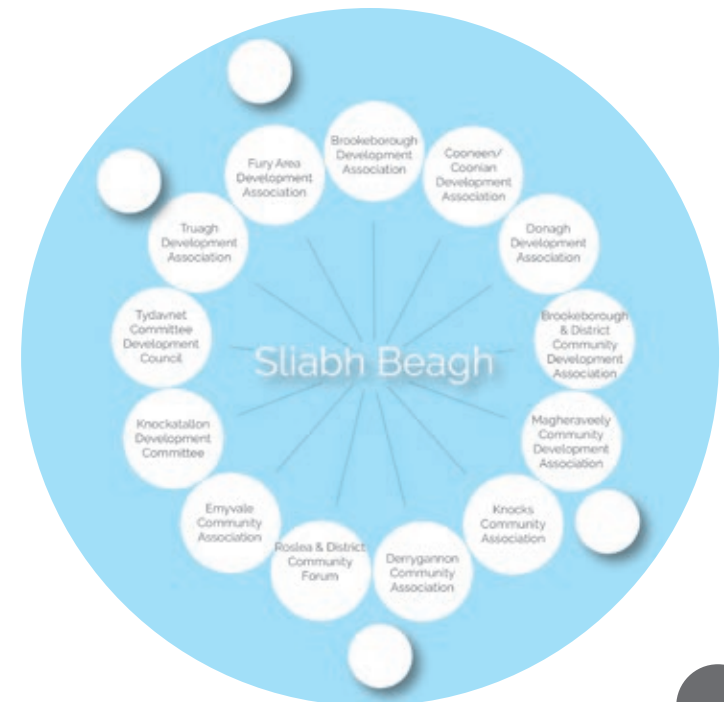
Sliabh Beagh

Brookeborough Development Association

Cooneen/ Coonian Development Association

Donagh Development Association

Brookeborough & District Community Development Association

Magheraveely Community Development Association

Knocks Community Association

Derrygannon Community Association

Roslea & District Community Forum

Emyvale Community Association

Knockatallon Development Committee

Tydavnet Committee Development Council

Truagh Development Association

Fury Area Development Association